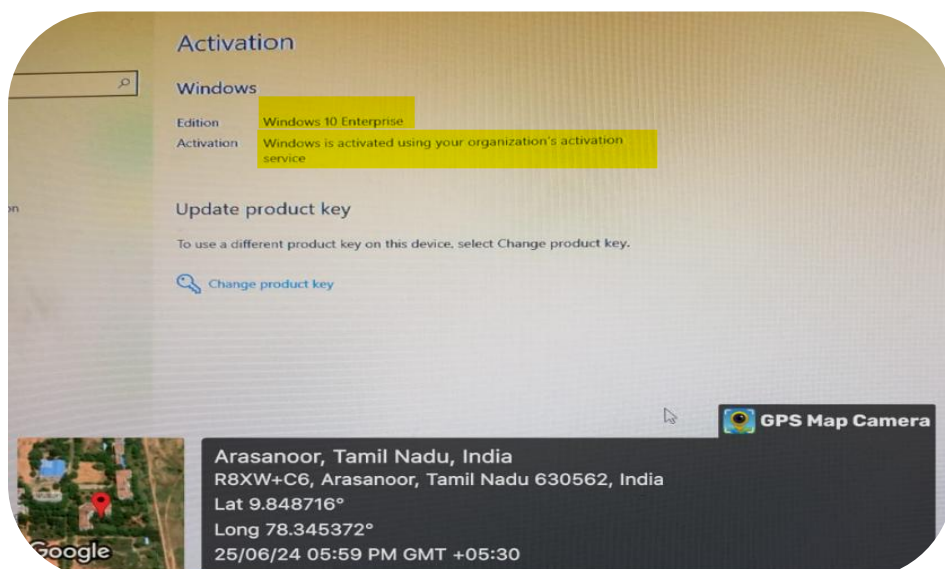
Activation

Windows

Edition Windows 10 Enterprise

Activation Windows is activated using your organization's activation service

on

Update product key

To use a different product key on this device, select Change product key.

Change product key

GPS Map Camera

Arasanoor, Tamil Nadu, India
R8XW+C6, Arasanoor, Tamil Nadu 630562, India
Lat 9.848716°
Long 78.345372°
25/06/24 05:59 PM GMT +05:30

Google